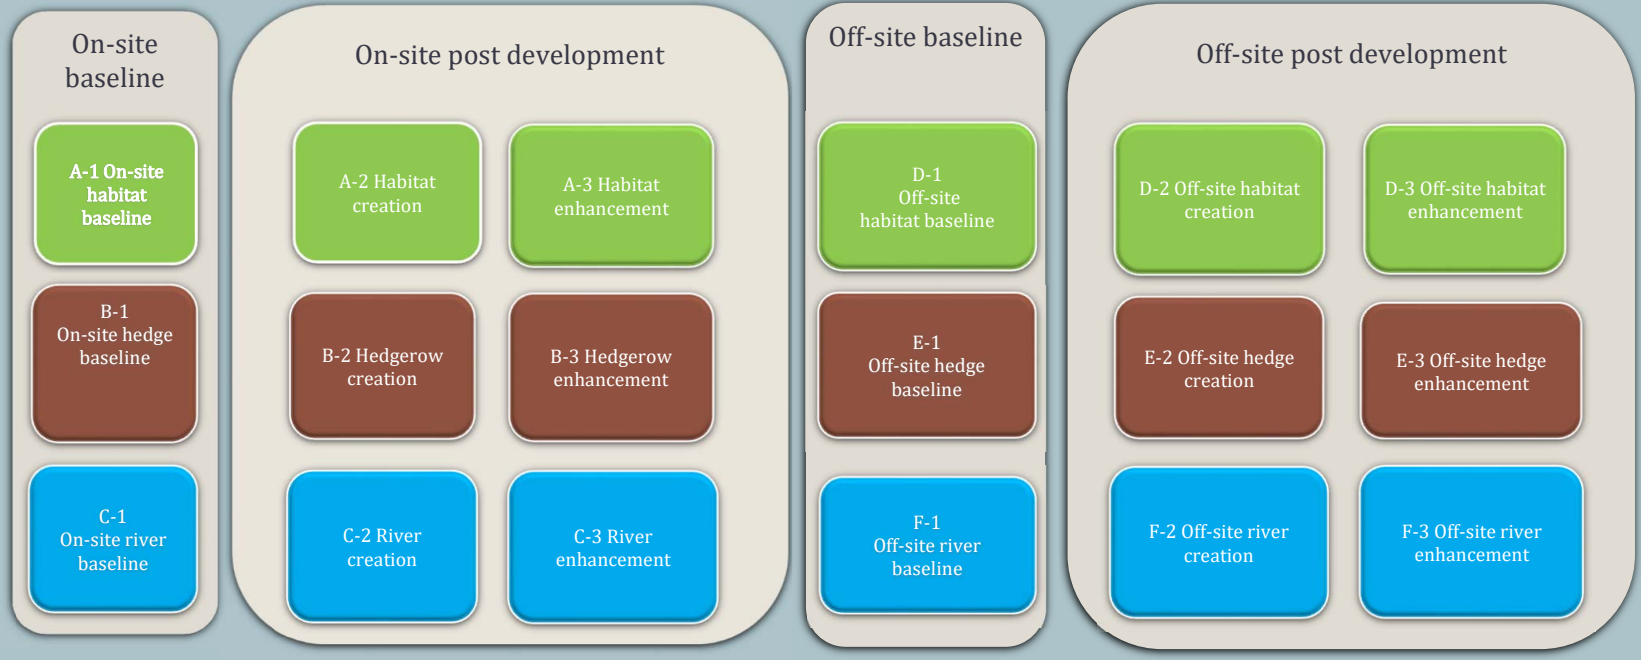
On-site baseline

A-1 On-site habitat baseline

B-1
On-site hedge baseline

C-1
On-site river baseline

On-site post development

A-2 Habitat creation

A-3 Habitat enhancement

B-2 Hedgerow creation

B-3 Hedgerow enhancement

C-2 River creation

C-3 River enhancement

Off-site baseline

D-1
Off-site habitat baseline

E-1
Off-site hedge baseline

F-1
Off-site river baseline

Off-site post development

D-2 Off-site habitat creation

D-3 Off-site habitat enhancement

E-2 Off-site hedge creation

E-3 Off-site hedge enhancement

F-2 Off-site river creation

F-3 Off-site river enhancement